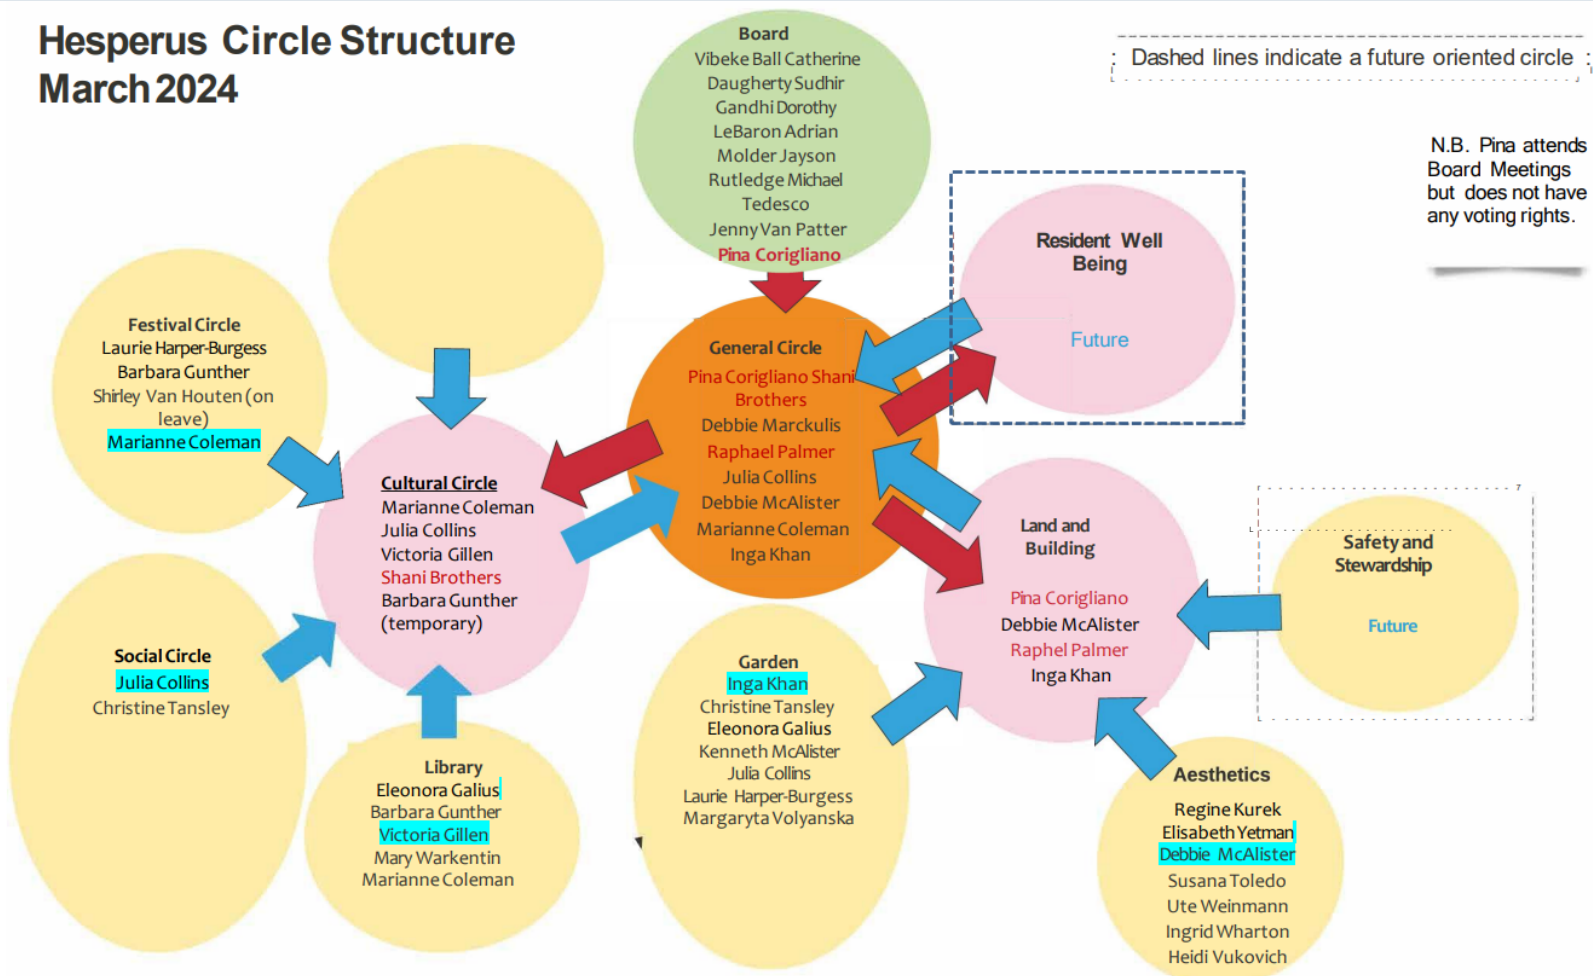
Hesperus Circle Structure
March 2024

Board
Vibeke Ball Catherine
Daugherty Sudhir
Gandhi Dorothy
LeBaron Adrian
Molder Jayson
Rutledge Michael
Tedesco
Jenny Van Patter
Pina Corigliano

Dashed lines indicate a future oriented circle

N.B. Pina attends Board Meetings but does not have any voting rights.

Resident Well Being

Future

Festival Circle
Laurie Harper-Burgess
Barbara Gunther
Shirley Van Houten (on leave)
Marianne Coleman

General Circle
Pina Corigliano Shani Brothers
Debbie Marckulis
Raphael Palmer
Julia Collins
Debbie McAlister
Marianne Coleman
Inga Khan

Cultural Circle
Marianne Coleman
Julia Collins
Victoria Gillen
Shani Brothers
Barbara Gunther
(temporary)

Land and Building

Pina Corigliano
Debbie McAlister
Raphel Palmer
Inga Khan

Safety and Stewardship

Future

Social Circle
Julia Collins
Christine Tansley

Garden
Inga Khan
Christine Tansley
Eleonora Galius
Kenneth McAlister
Julia Collins
Laurie Harper-Burgess
Margaryta Volyanska

Library
Eleonora Galius
Barbara Gunther
Victoria Gillen
Mary Warkentin
Marianne Coleman

Aesthetics
Regine Kurek
Elisabeth Yetman
Debbie McAlister
Susana Toledo
Ute Weinmann
Ingrid Wharton
Heidi Vukovich